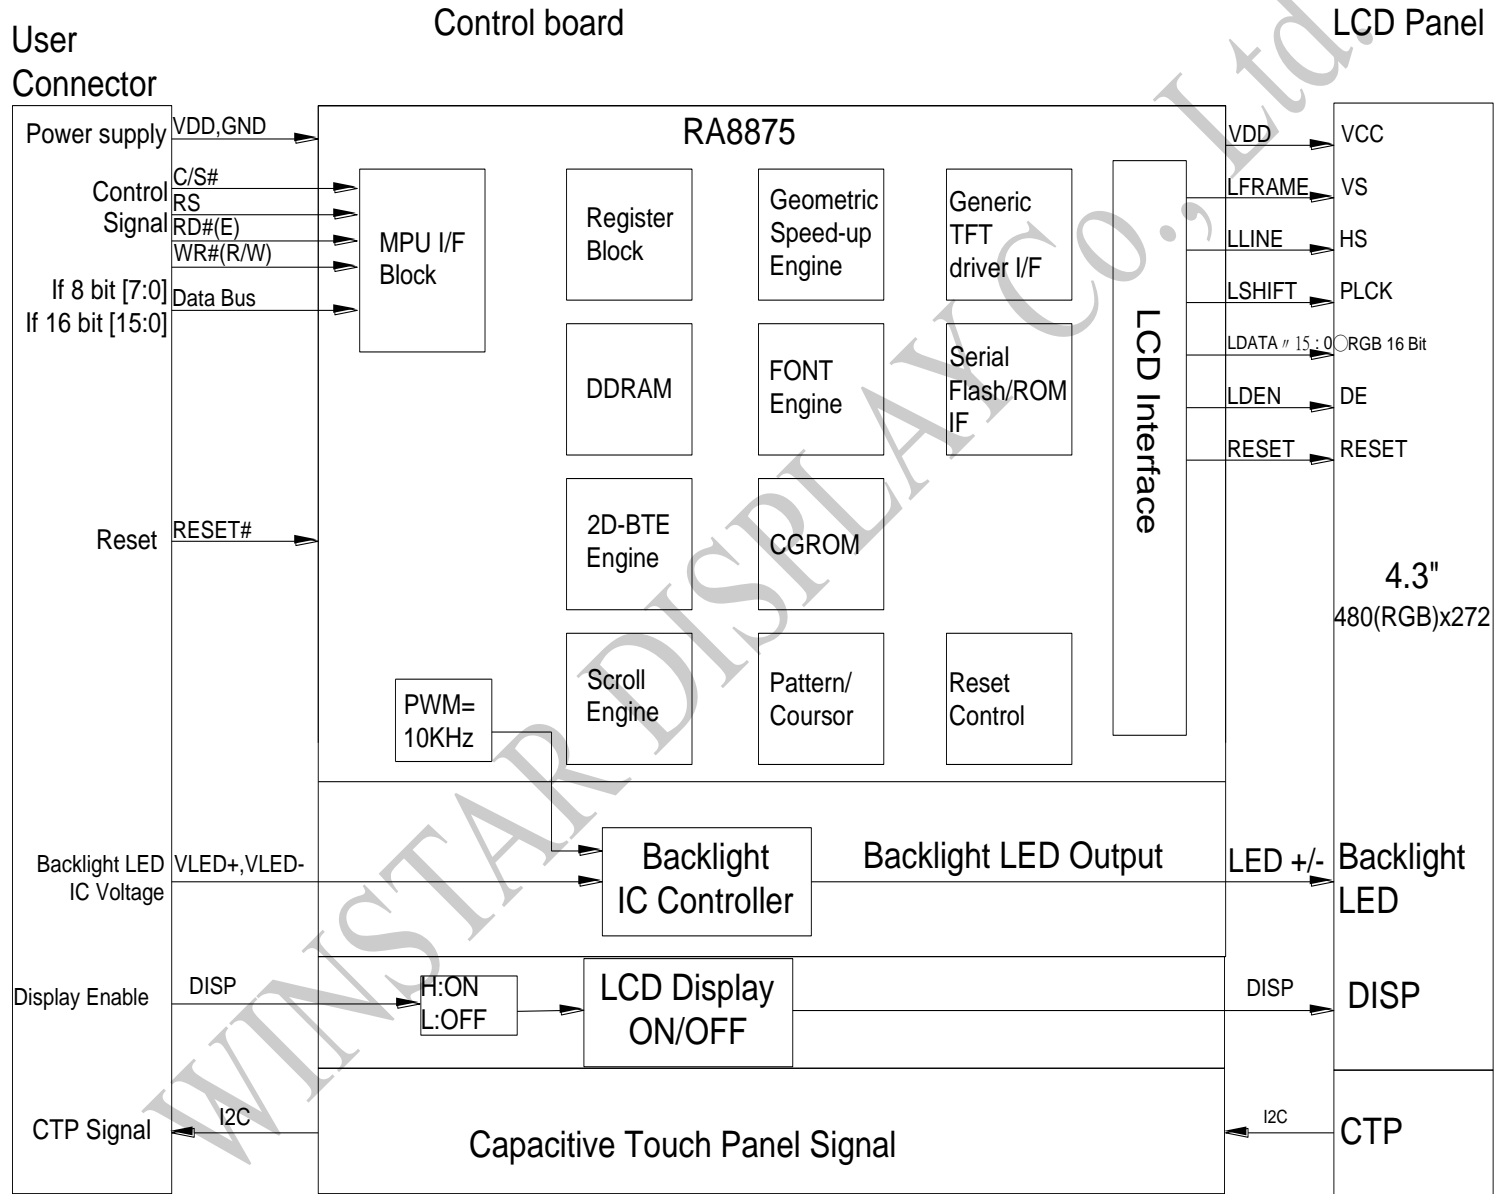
User Connector

Control board

LCD Panel

Power supply
VDD,GND

RA8875

VDD
VCC

Control Signal
C/S#
RS
RD#(E)
WR#(R/W)

MPU I/F Block

Register Block

Geometric Speed-up Engine

Generic TFT driver I/F

LFRAME
VS

LLINE
HS

If 8 bit [7:0]
If 16 bit [15:0]
Data Bus

LSHIFT
PLCK

LDATA〃15：0〇RGB 16 Bit

DDRAM

FONT Engine

Serial Flash/ROM IF

LCD Interface

LDEN
DE

RESET
RESET

Reset
RESET#

2D-BTE Engine

CGROM

4.3"
480(RGB)x272

PWM=
10KHz

Scroll Engine

Pattern/ Coursor

Reset Control

Backlight LED IC Voltage
VLED+,VLED-

Backlight IC Controller

Backlight LED Output

LED +/-

Backlight LED

Display Enable
DISP

H:ON
L:OFF

LCD Display ON/OFF

DISP

DISP

CTP Signal
I2C

Capacitive Touch Panel Signal

I2C

CTP

WINSTAR DISPLAY Co., Ltd.